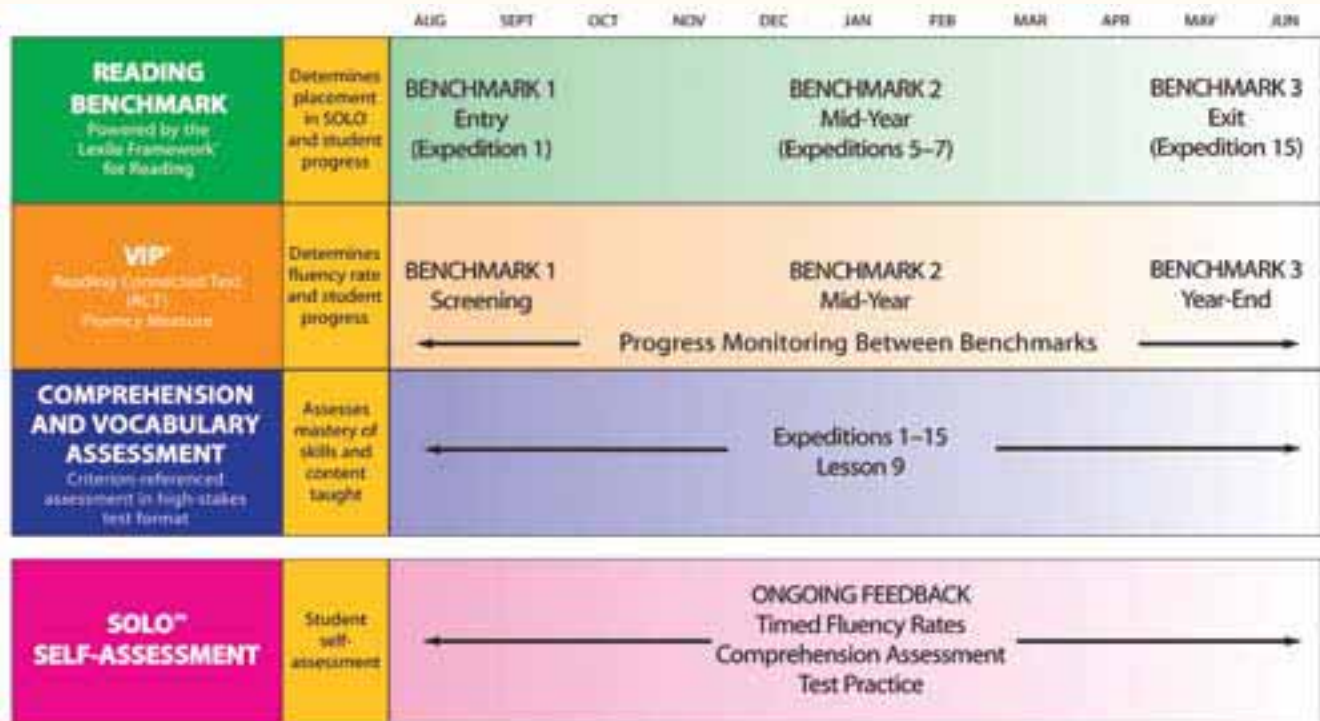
| | | AUG | SEPT | OCT | NOV | DEC | JAN | FEB | MAR | APR | MAY | JUN |
|---|---|---|---|---|---|---|---|---|---|---|---|---|
| **READING BENCHMARK** Powered by the Lexile Framework® for Reading | Determines placement in SOLO and student progress | BENCHMARK 1 Entry (Expedition 1) | | | | BENCHMARK 2 Mid-Year (Expeditions 5–7) | | | | | BENCHMARK 3 Exit (Expedition 15) | |
| **VIP®** Reading Connected Text (RCT) Fluency Measure | Determines fluency rate and student progress | BENCHMARK 1 Screening | | | | BENCHMARK 2 Mid-Year | | | | | BENCHMARK 3 Year-End | |
| | | Progress Monitoring Between Benchmarks | | | | | | | | | | |
| **COMPREHENSION AND VOCABULARY ASSESSMENT** Criterion-referenced assessment in high-stakes test format | Assesses mastery of skills and content taught | Expeditions 1–15 Lesson 9 | | | | | | | | | | |
| **SOLO™ SELF-ASSESSMENT** | Student self-assessment | ONGOING FEEDBACK Timed Fluency Rates Comprehension Assessment Test Practice | | | | | | | | | | |